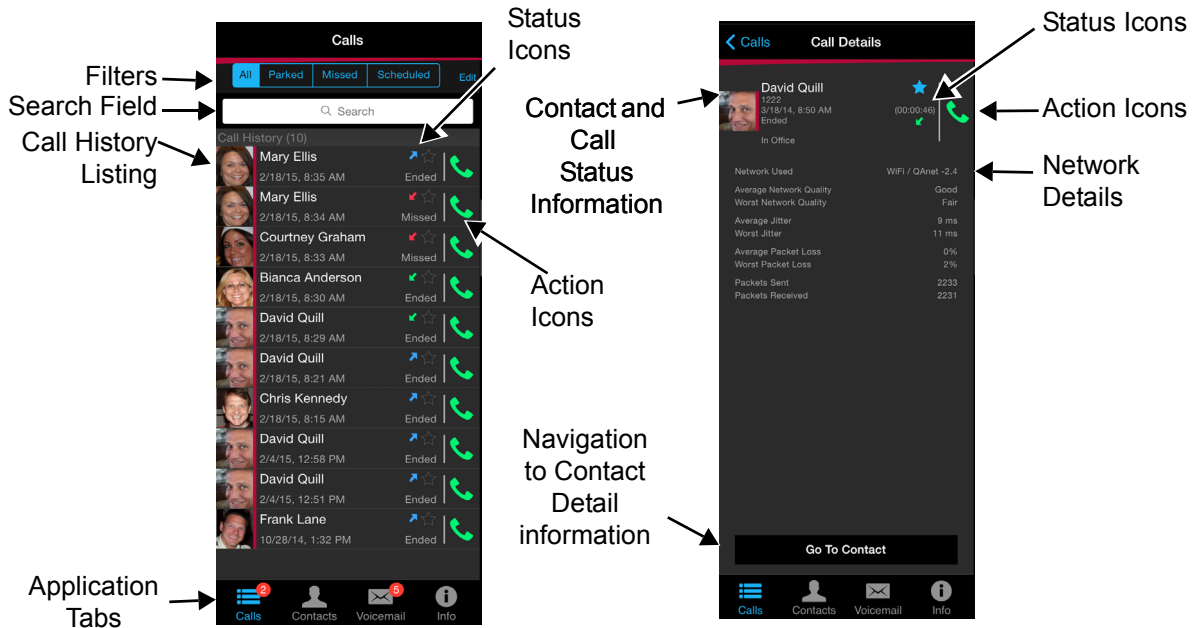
Status Icons

Filters

Search Field

Call History Listing

Calls

All | Parked | Missed | Scheduled

Edit

Search

Call History (10)

| Name | Date | Status |
|---|---|---|
| Mary Ellis | 2/18/15, 8:35 AM | Ended |
| Mary Ellis | 2/18/15, 8:34 AM | Missed |
| Courtney Graham | 2/18/15, 8:33 AM | Missed |
| Bianca Anderson | 2/18/15, 8:30 AM | Ended |
| David Quill | 2/18/15, 8:29 AM | Ended |
| David Quill | 2/18/15, 8:21 AM | Ended |
| Chris Kennedy | 2/18/15, 8:15 AM | Ended |
| David Quill | 2/4/15, 12:58 PM | Ended |
| David Quill | 2/4/15, 12:51 PM | Ended |
| Frank Lane | 10/28/14, 1:32 PM | Ended |

Calls 2 Contacts Voicemail 5 Info

Application Tabs

Action Icons

Contact and Call Status Information

Navigation to Contact Detail information

Calls

Call Details

David Quill
1222
3/18/14, 8:50 AM
Ended
In Office

(00:00:46)

Status Icons

Action Icons

Network Details

| | |
|---|---|
| Network Used | WiFi / QAnet -2.4 |
| Average Network Quality | Good |
| Worst Network Quality | Fair |
| Average Jitter | 9 ms |
| Worst Jitter | 11 ms |
| Average Packet Loss | 0% |
| Worst Packet Loss | 2% |
| Packets Sent | 2233 |
| Packets Received | 2231 |

Go To Contact

Calls Contacts Voicemail Info